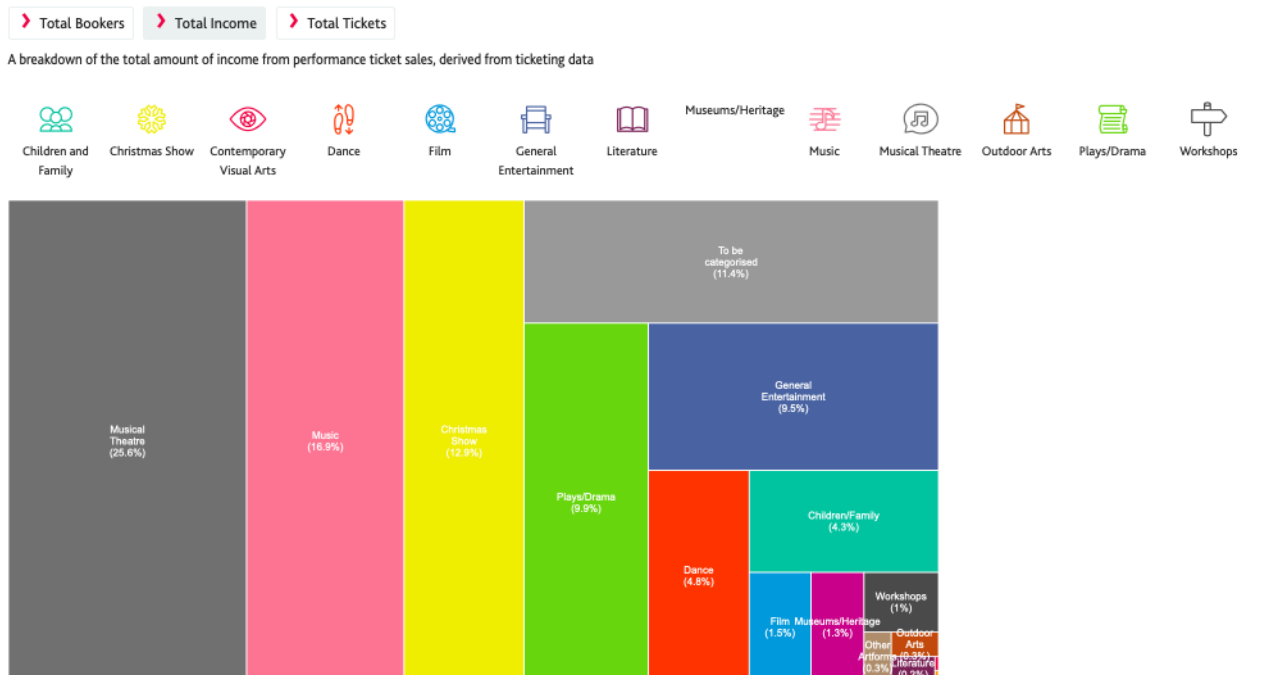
Total Bookers Total Income Total Tickets

A breakdown of the total amount of income from performance ticket sales, derived from ticketing data

Children and Family
Christmas Show
Contemporary Visual Arts
Dance
Film
General Entertainment
Literature
Museums/Heritage
Music
Musical Theatre
Outdoor Arts
Plays/Drama
Workshops

Musical Theatre (25.6%)

Music (16.9%)

Christmas Show (12.9%)

To be categorised (11.4%)

Plays/Drama (9.9%)

General Entertainment (9.5%)

Dance (4.8%)

Children/Family (4.3%)

Film (1.5%)

Museums/Heritage (1.3%)

Workshops (1%)

Other Artforms 0.3%

Outdoor Arts (0.3%)

Literature (0.2%)